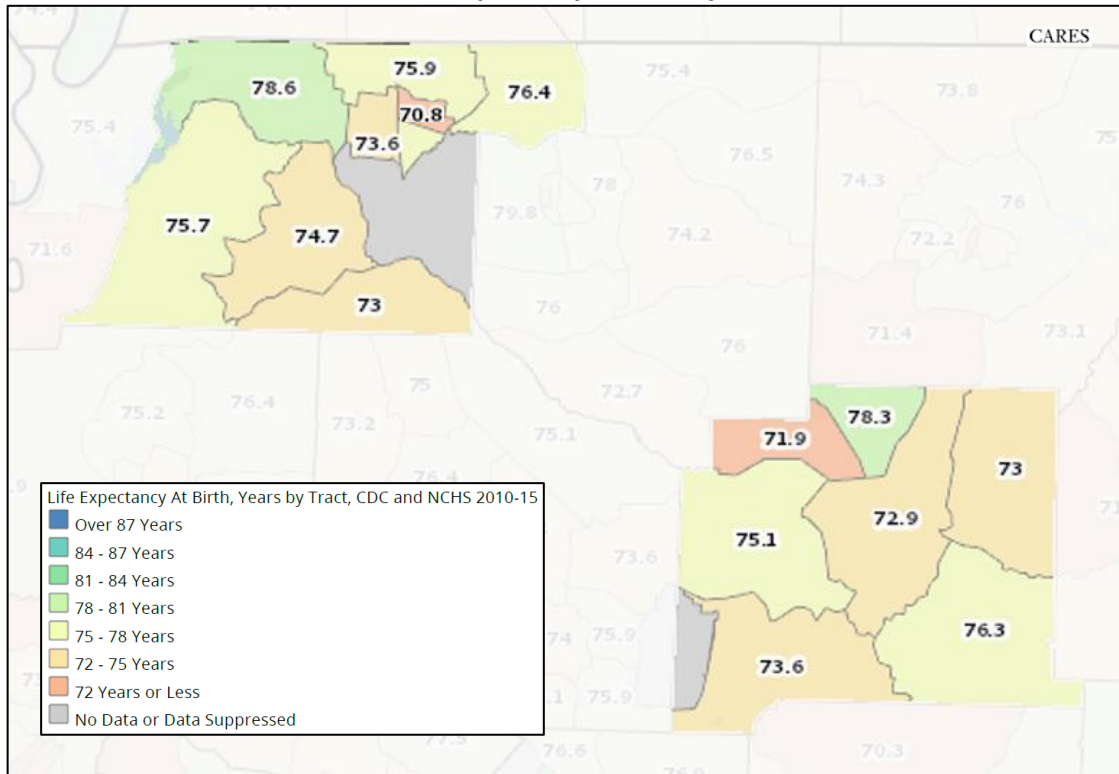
CARES

75.4
78.6
75.9
76.4
70.8
73.6
75.4
73.8
76.5
78
74.3
79.8
76
75.7
74.7
74.2
72.2
71.6
73
76
71.4
73.1
76
72.7
75
75.2
76.4
73.2
75.1
78.3
71.9
73
72.9
75.1
73.6
75.9
74
76.3
73.6
75.9
76.6
70.3

Life Expectancy At Birth, Years by Tract, CDC and NCHS 2010-15
Over 87 Years
84 - 87 Years
81 - 84 Years
78 - 81 Years
75 - 78 Years
72 - 75 Years
72 Years or Less
No Data or Data Suppressed